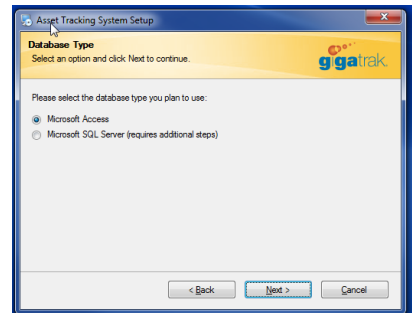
Asset Tracking System Setup

Database Type
Select an option and click Next to continue.

gigatrak

Please select the database type you plan to use:

Microsoft Access
Microsoft SQL Server (requires additional steps)

< Back
Next >
Cancel